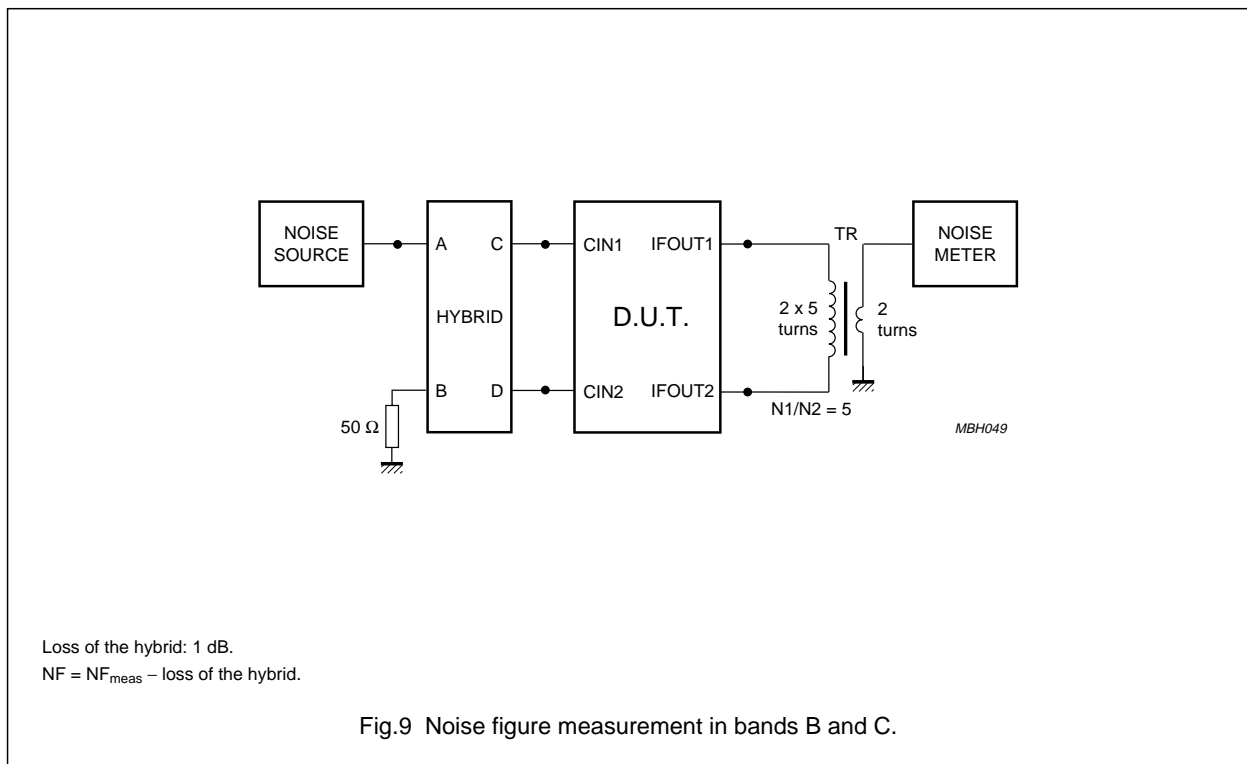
NOISE SOURCE

A
C
HYBRID
B
D

50 Ω

CIN1
IFOUT1
D.U.T.
CIN2
IFOUT2

TR
2 x 5 turns
2 turns
N1/N2 = 5

NOISE METER

MBH049

Loss of the hybrid: 1 dB.
NF = $NF_{meas}$ – loss of the hybrid.

Fig.9 Noise figure measurement in bands B and C.